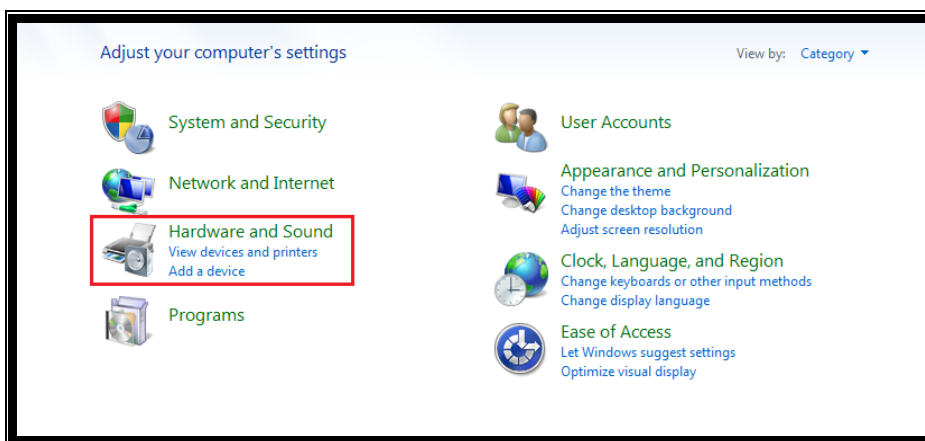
Adjust your computer's settings

View by: Category

System and Security

Network and Internet

Hardware and Sound
View devices and printers
Add a device

Programs

User Accounts

Appearance and Personalization
Change the theme
Change desktop background
Adjust screen resolution

Clock, Language, and Region
Change keyboards or other input methods
Change display language

Ease of Access
Let Windows suggest settings
Optimize visual display